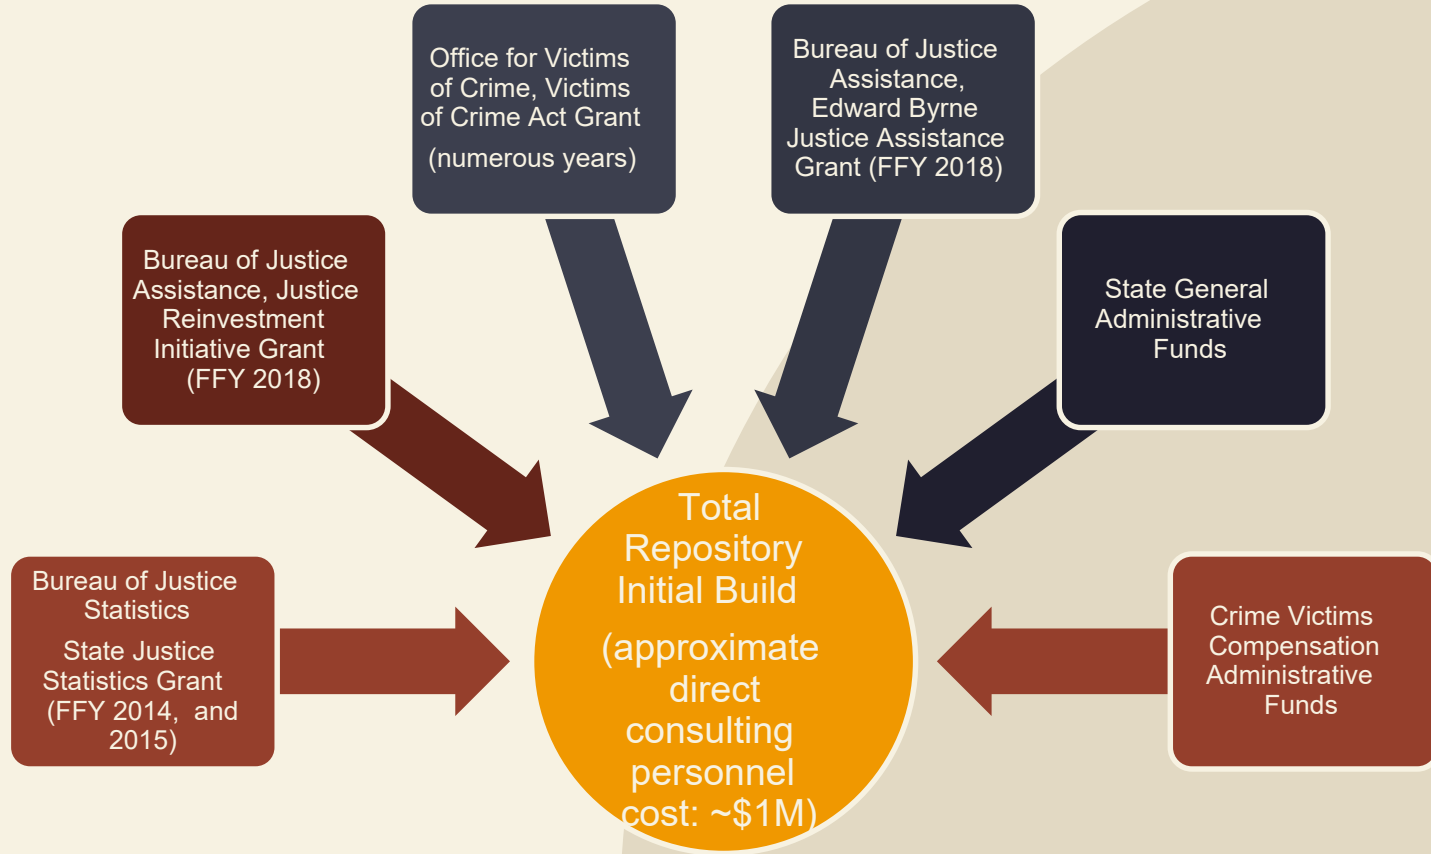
Office for Victims of Crime, Victims of Crime Act Grant

(numerous years)

Bureau of Justice Assistance, Edward Byrne Justice Assistance Grant (FFY 2018)

Bureau of Justice Assistance, Justice Reinvestment Initiative Grant (FFY 2018)

State General Administrative Funds

Bureau of Justice Statistics

State Justice Statistics Grant (FFY 2014, and 2015)

Total Repository Initial Build

(approximate direct consulting personnel cost: ~$1M)

Crime Victims Compensation Administrative Funds